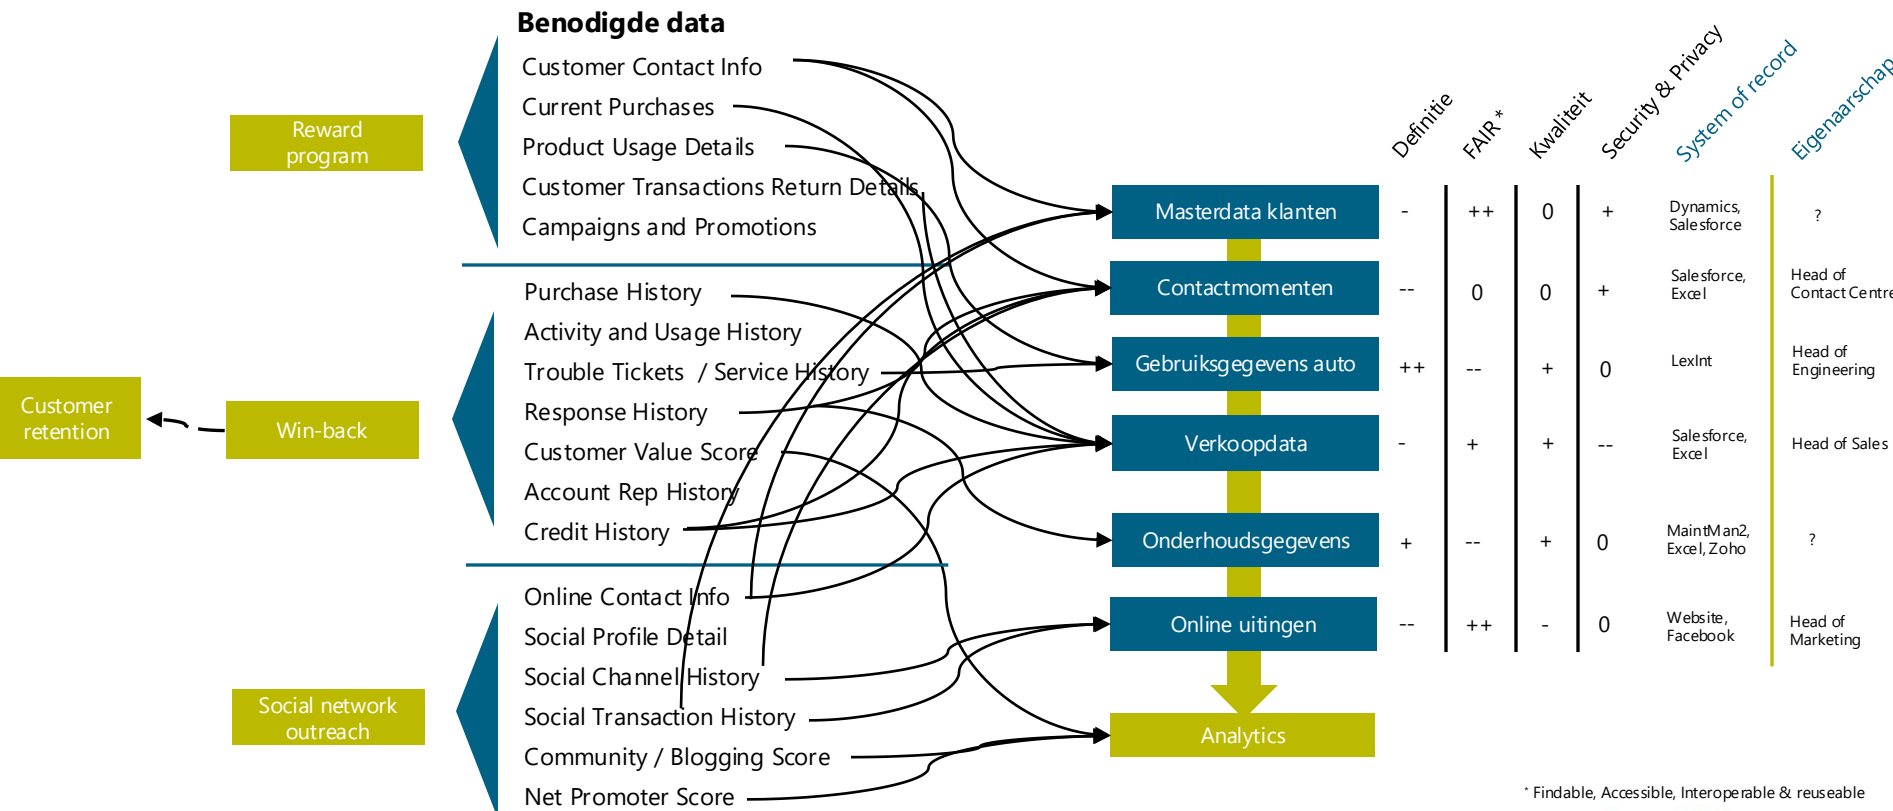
Benodigde data

Customer Contact Info
Current Purchases
Product Usage Details
Customer Transactions Return Details
Campaigns and Promotions

Purchase History
Activity and Usage History
Trouble Tickets / Service History
Response History
Customer Value Score
Account Rep History
Credit History

Online Contact Info
Social Profile Detail
Social Channel History
Social Transaction History
Community / Blogging Score
Net Promoter Score

Reward program

Customer retention

Win-back

Social network outreach

Definitie
FAIR*
Kwaliteit
Security & Privacy
System of record
Eigenaarschap

| | Definitie | FAIR* | Kwaliteit | Security & Privacy | System of record | Eigenaarschap |
|---|---|---|---|---|---|---|
| Masterdata klanten | - | ++ | 0 | + | Dynamics, Salesforce | ? |
| Contactmomenten | -- | 0 | 0 | + | Salesforce, Excel | Head of Contact Centre |
| Gebruiksgegevens auto | ++ | -- | + | 0 | LexInt | Head of Engineering |
| Verkoopdata | - | + | + | -- | Salesforce, Excel | Head of Sales |
| Onderhoudsgegevens | + | -- | + | 0 | MaintMan2, Excel, Zoho | ? |
| Online uitingen | -- | ++ | - | 0 | Website, Facebook | Head of Marketing |

Analytics

* Findable, Accessible, Interoperable & reuseable